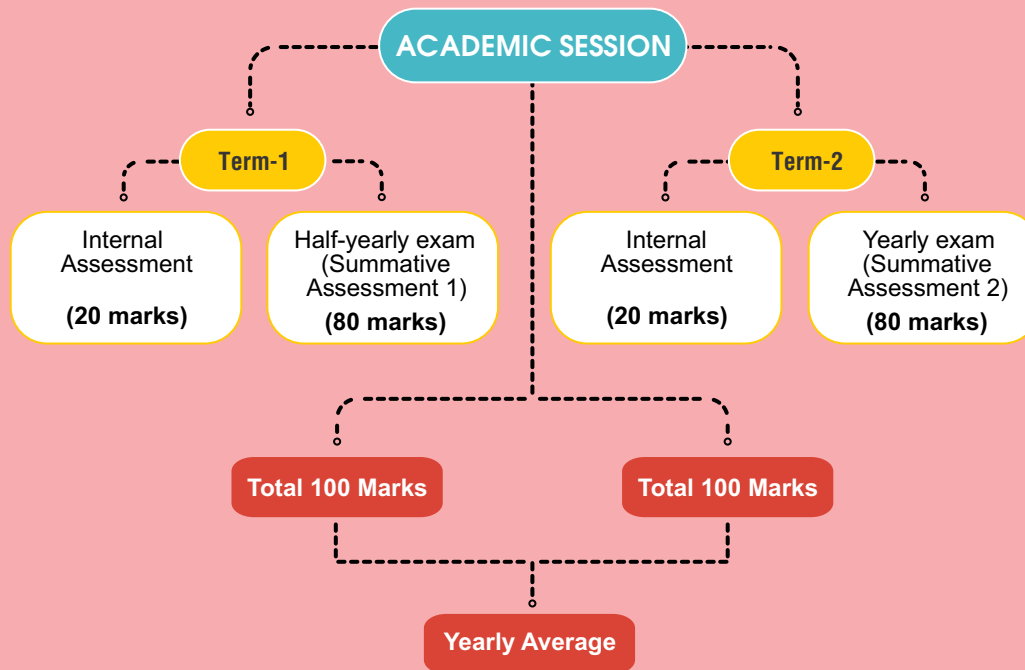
ACADEMIC SESSION

Term-1

Internal Assessment

(20 marks)

Half-yearly exam (Summative Assessment 1)

(80 marks)

Term-2

Internal Assessment

(20 marks)

Yearly exam (Summative Assessment 2)

(80 marks)

Total 100 Marks

Total 100 Marks

Yearly Average